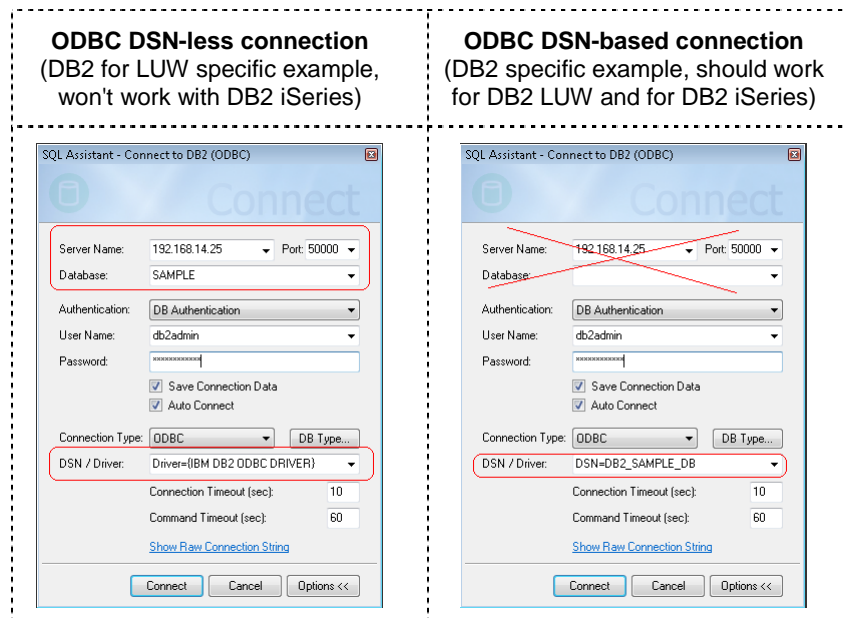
**ODBC DSN-less connection**
(DB2 for LUW specific example, won't work with DB2 iSeries)

SQL Assistant - Connect to DB2 (ODBC)

Connect

Server Name: 192.168.14.25 Port: 50000
Database: SAMPLE
Authentication: DB Authentication
User Name: db2admin
Password: ************
Save Connection Data
Auto Connect
Connection Type: ODBC DB Type...
DSN / Driver: Driver={IBM DB2 ODBC DRIVER}
Connection Timeout (sec): 10
Command Timeout (sec): 60
Show Raw Connection String
Connect Cancel Options <<

**ODBC DSN-based connection**
(DB2 specific example, should work for DB2 LUW and for DB2 iSeries)

SQL Assistant - Connect to DB2 (ODBC)

Connect

Server Name: 192.168.14.25 Port: 50000
Database:
Authentication: DB Authentication
User Name: db2admin
Password: ************
Save Connection Data
Auto Connect
Connection Type: ODBC DB Type...
DSN / Driver: DSN=DB2_SAMPLE_DB
Connection Timeout (sec): 10
Command Timeout (sec): 60
Show Raw Connection String
Connect Cancel Options <<